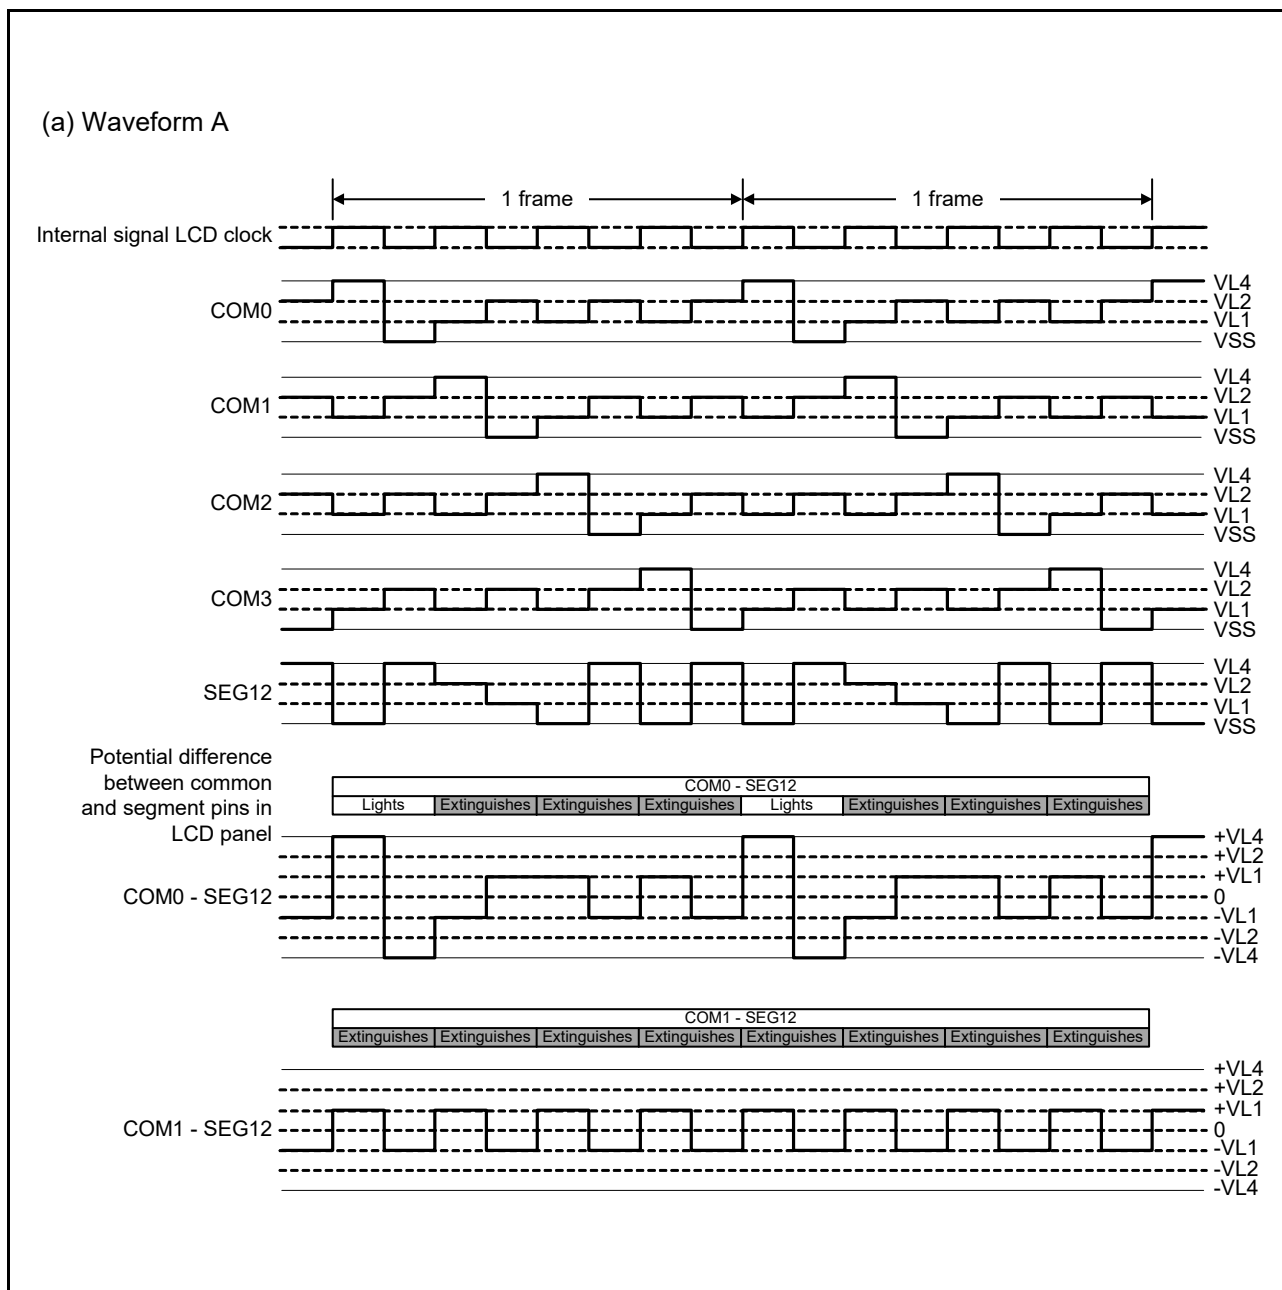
(a) Waveform A

1 frame

1 frame

Internal signal LCD clock

COM0

VL4
VL2
VL1
VSS

COM1

VL4
VL2
VL1
VSS

COM2

VL4
VL2
VL1
VSS

COM3

VL4
VL2
VL1
VSS

SEG12

VL4
VL2
VL1
VSS

Potential difference between common and segment pins in LCD panel

COM0 - SEG12

| Lights | Extinguishes | Extinguishes | Extinguishes | Lights | Extinguishes | Extinguishes | Extinguishes |
|---|---|---|---|---|---|---|---|

COM0 - SEG12

+VL4
+VL2
+VL1
0
-VL1
-VL2
-VL4

COM1 - SEG12

| Extinguishes | Extinguishes | Extinguishes | Extinguishes | Extinguishes | Extinguishes | Extinguishes | Extinguishes |
|---|---|---|---|---|---|---|---|

COM1 - SEG12

+VL4
+VL2
+VL1
0
-VL1
-VL2
-VL4